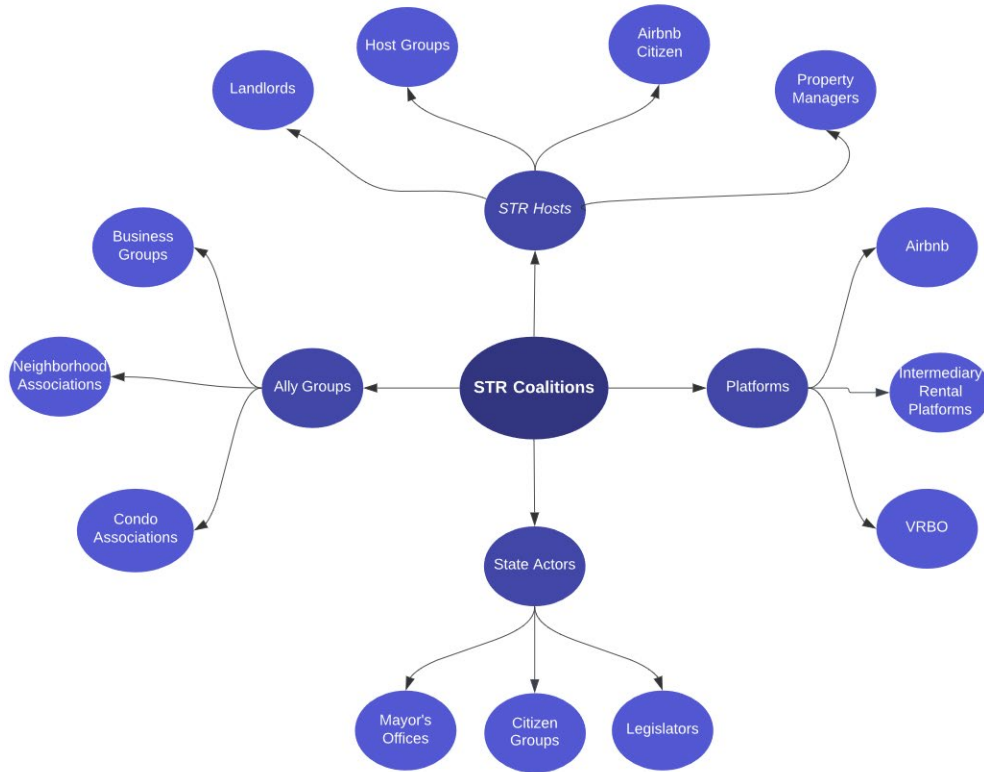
Host Groups

Airbnb Citizen

Landlords

Property Managers

STR Hosts

Business Groups

Airbnb

Neighborhood Associations

Ally Groups

STR Coalitions

Platforms

Intermediary Rental Platforms

Condo Associations

VRBO

State Actors

Mayor's Offices

Citizen Groups

Legislators